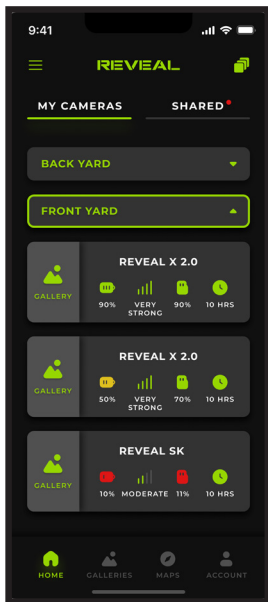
9:41

REVEAL

MY CAMERAS

SHARED

BACK YARD

FRONT YARD

GALLERY

REVEAL X 2.0

90%

VERY STRONG

90%

10 HRS

GALLERY

REVEAL X 2.0

50%

VERY STRONG

70%

10 HRS

GALLERY

REVEAL SK

10%

MODERATE

11%

10 HRS

HOME

GALLERIES

MAPS

ACCOUNT